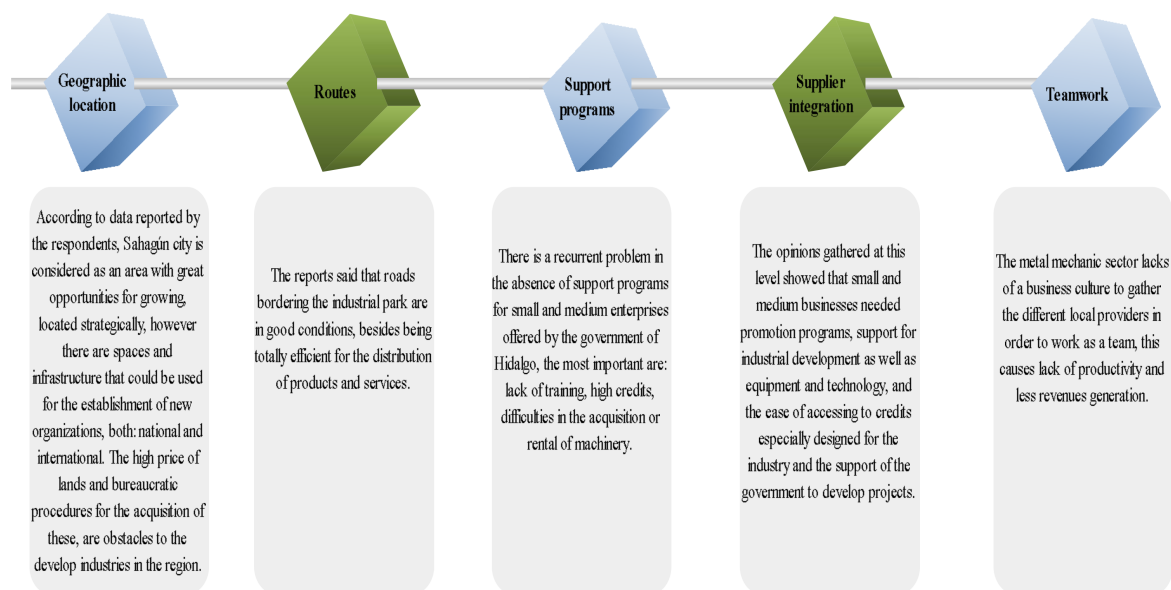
Geographic location

Routes

Support programs

Supplier integration

Teamwork

According to data reported by the respondents, Sahagún city is considered as an area with great opportunities for growing, located strategically, however there are spaces and infrastructure that could be used for the establishment of new organizations, both: national and international. The high price of lands and bureaucratic procedures for the acquisition of these, are obstacles to the develop industries in the region.

The reports said that roads bordering the industrial park are in good conditions, besides being totally efficient for the distribution of products and services.

There is a recurrent problem in the absence of support programs for small and medium enterprises offered by the government of Hidalgo, the most important are: lack of training, high credits, difficulties in the acquisition or rental of machinery.

The opinions gathered at this level showed that small and medium businesses needed promotion programs, support for industrial development as well as equipment and technology, and the ease of accessing to credits especially designed for the industry and the support of the government to develop projects.

The metal mechanic sector lacks of a business culture to gather the different local providers in order to work as a team, this causes lack of productivity and less revenues generation.